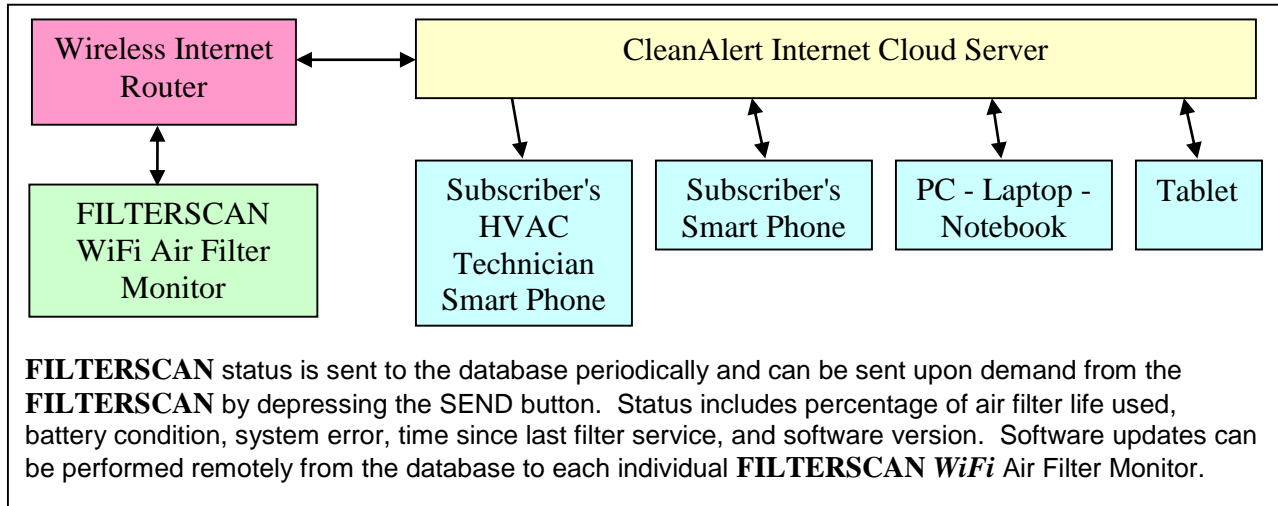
Wireless Internet Router

CleanAlert Internet Cloud Server

FILTERSCAN WiFi Air Filter Monitor

Subscriber's HVAC Technician Smart Phone

Subscriber's Smart Phone

PC - Laptop - Notebook

Tablet

**FILTERSCAN** status is sent to the database periodically and can be sent upon demand from the **FILTERSCAN** by depressing the SEND button. Status includes percentage of air filter life used, battery condition, system error, time since last filter service, and software version. Software updates can be performed remotely from the database to each individual **FILTERSCAN** ***WiFi*** Air Filter Monitor.